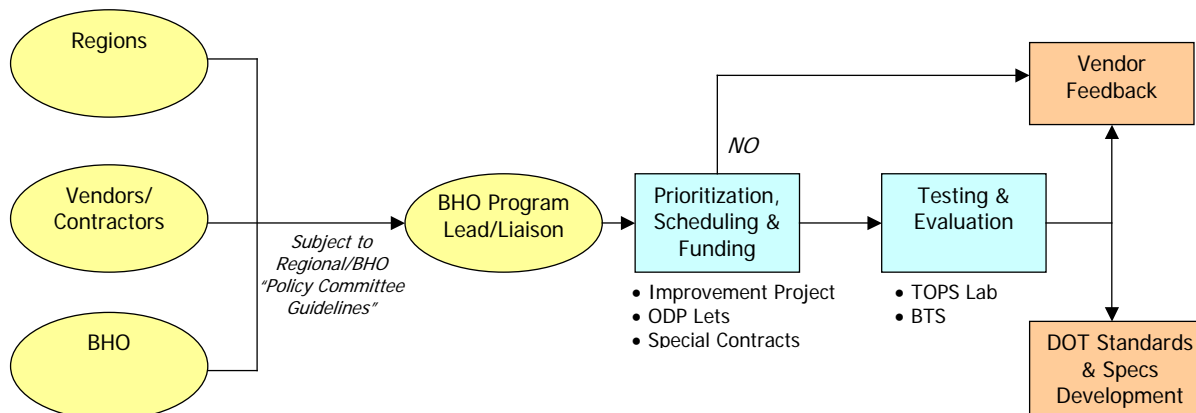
Regions

Vendors/ Contractors

BHO

Subject to Regional/BHO "Policy Committee Guidelines"

BHO Program Lead/Liaison

NO

Prioritization, Scheduling & Funding

• Improvement Project
• ODP Lets
• Special Contracts

Testing & Evaluation

• TOPS Lab
• BTS

Vendor Feedback

DOT Standards & Specs Development